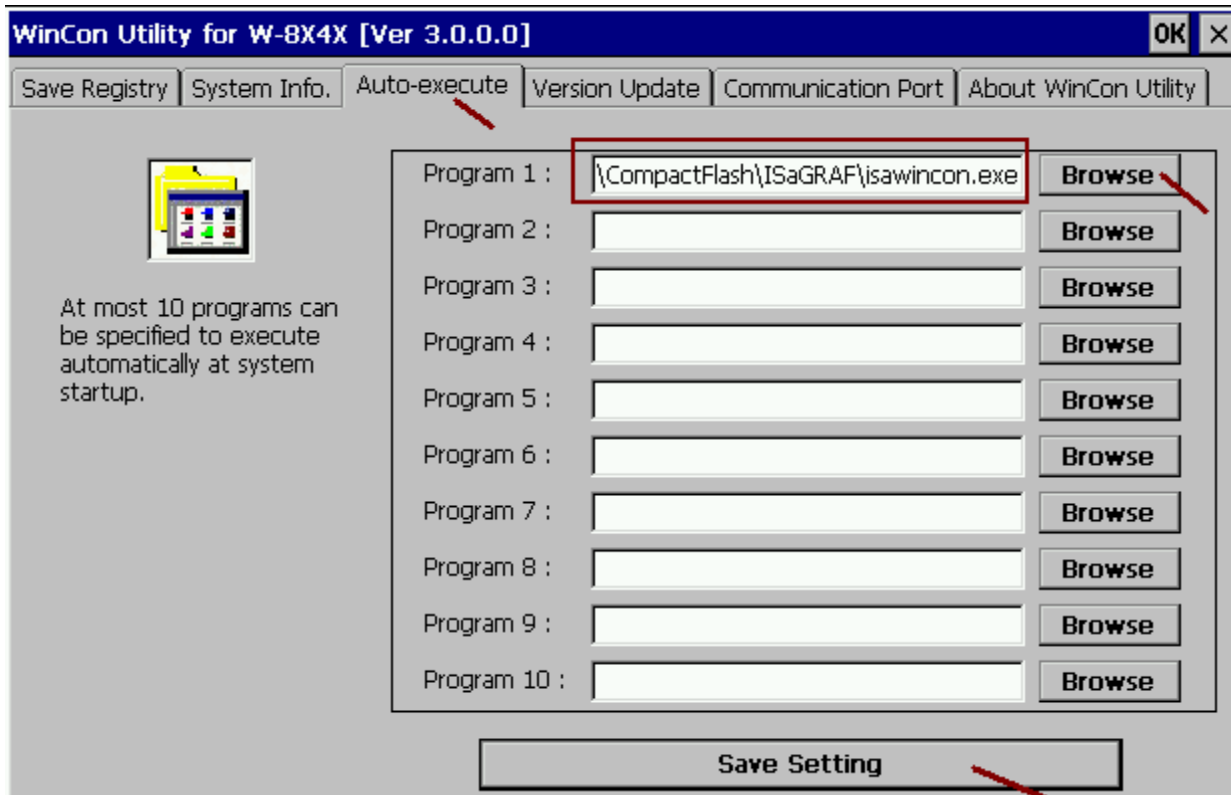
WinCon Utility for W-8X4X [Ver 3.0.0.0]

OK ×

Save Registry | System Info. | Auto-execute | Version Update | Communication Port | About WinCon Utility

At most 10 programs can be specified to execute automatically at system startup.

Program 1 : \CompactFlash\ISaGRAF\isawincon.exe Browse
Program 2 : Browse
Program 3 : Browse
Program 4 : Browse
Program 5 : Browse
Program 6 : Browse
Program 7 : Browse
Program 8 : Browse
Program 9 : Browse
Program 10 : Browse

Save Setting